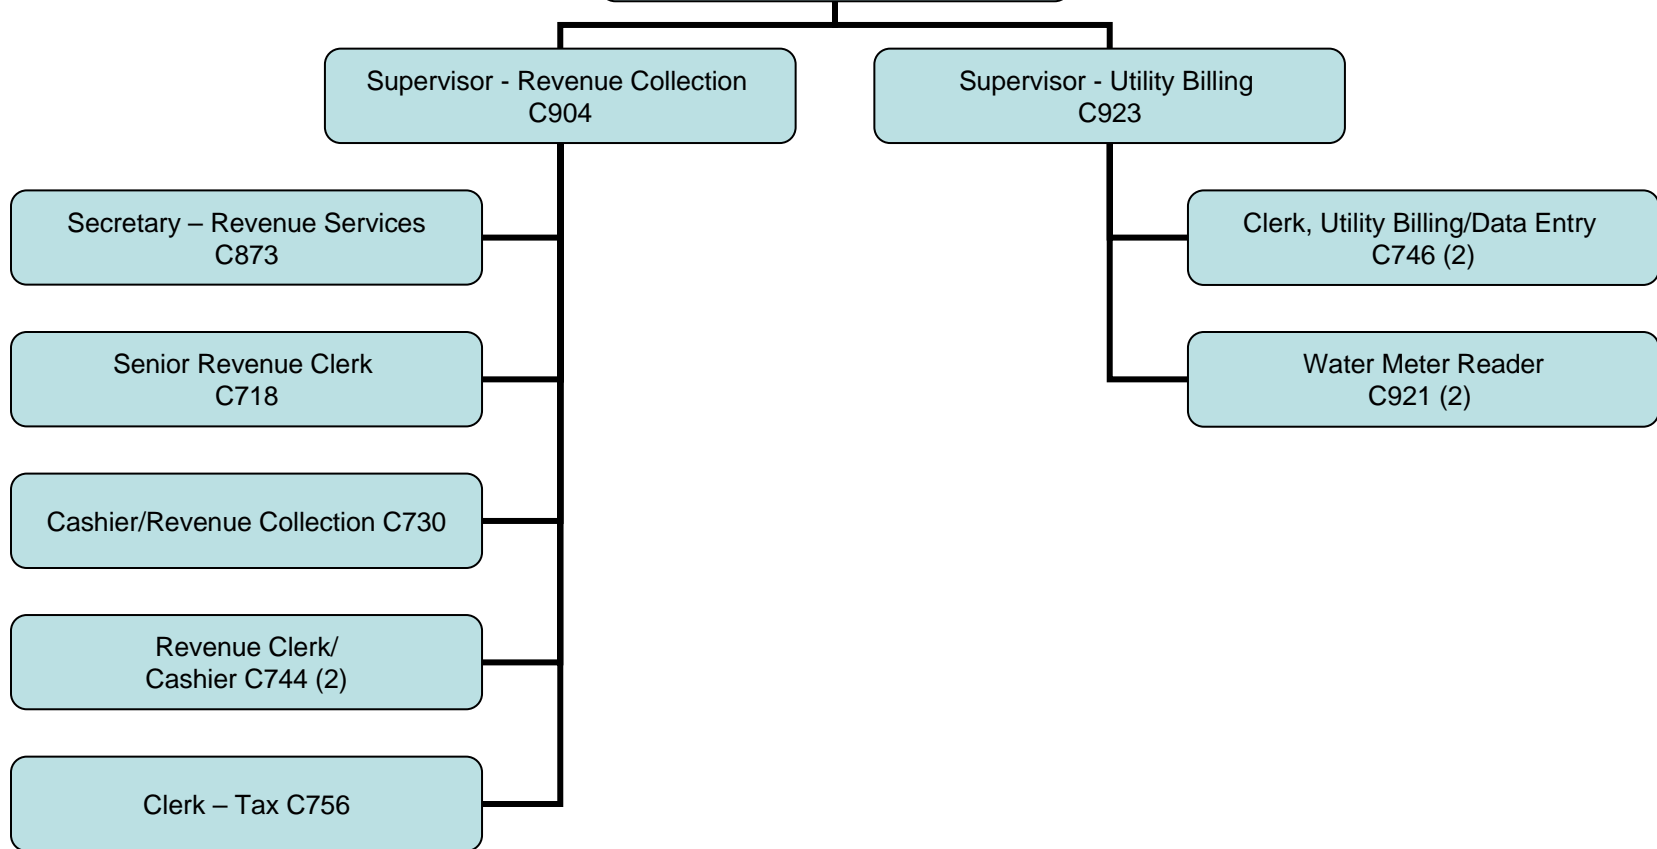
Supervisor - Revenue Collection
C904

Supervisor - Utility Billing
C923

Secretary – Revenue Services
C873

Senior Revenue Clerk
C718

Cashier/Revenue Collection C730

Revenue Clerk/
Cashier C744 (2)

Clerk – Tax C756

Clerk, Utility Billing/Data Entry
C746 (2)

Water Meter Reader
C921 (2)